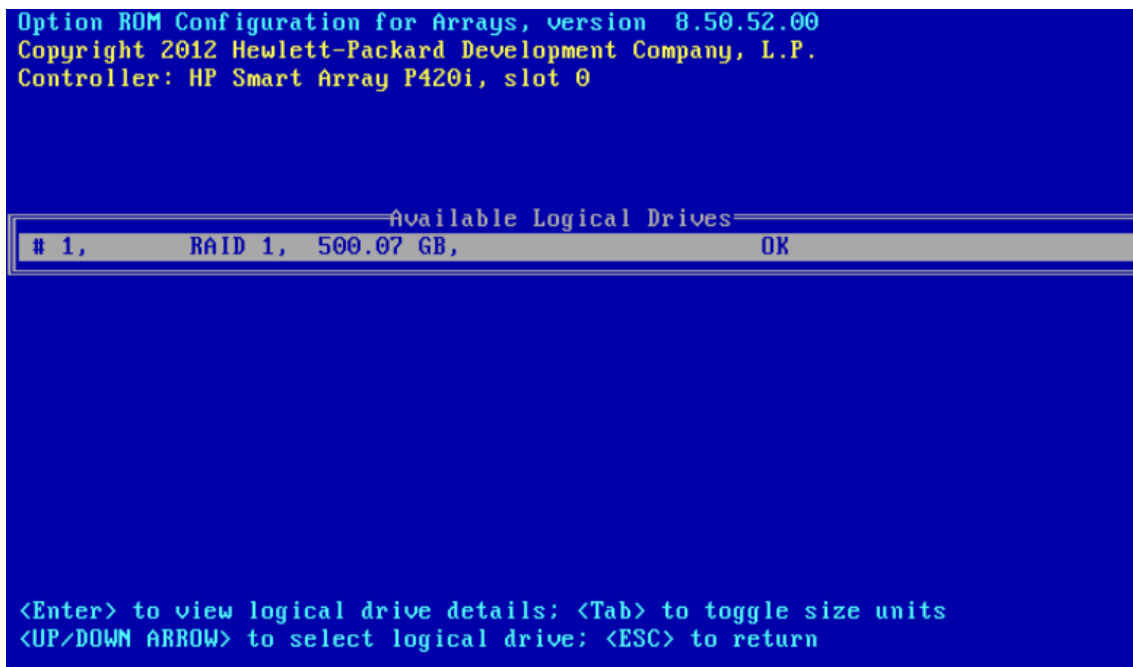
Option ROM Configuration for Arrays, version 8.50.52.00
Copyright 2012 Hewlett-Packard Development Company, L.P.
Controller: HP Smart Array P420i, slot 0

Available Logical Drives

# 1, RAID 1, 500.07 GB, OK

<Enter> to view logical drive details; <Tab> to toggle size units
<UP/DOWN ARROW> to select logical drive; <ESC> to return